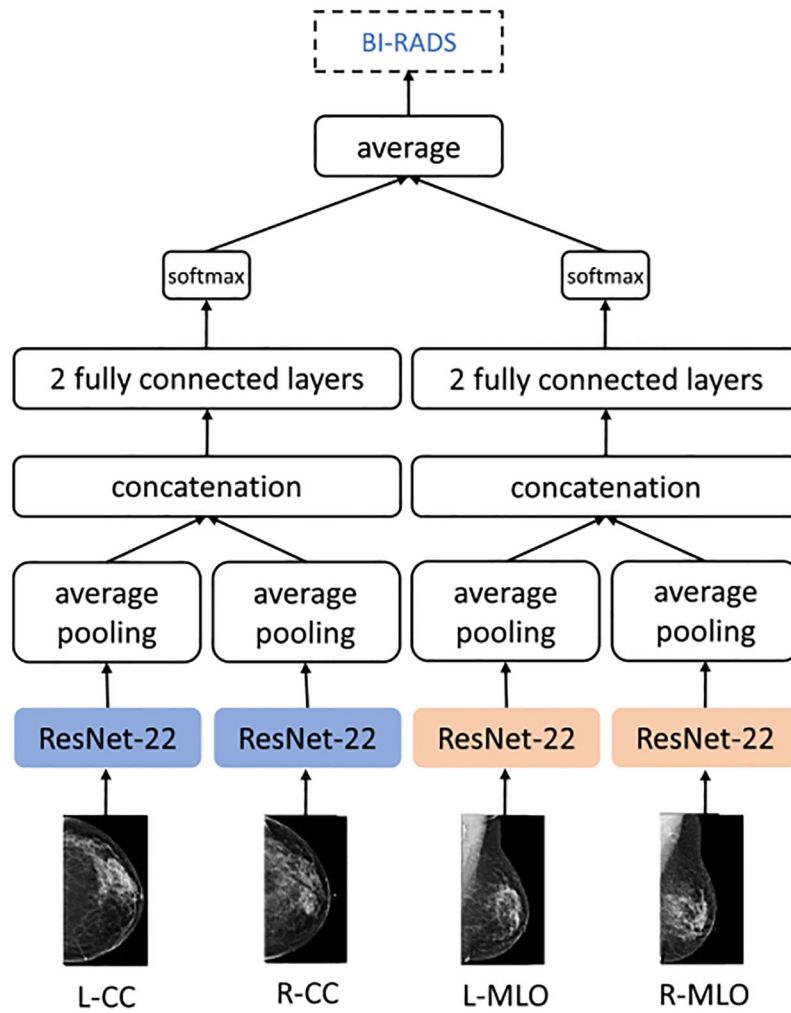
BI-RADS

average

softmax

softmax

2 fully connected layers

2 fully connected layers

concatenation

concatenation

average pooling

average pooling

average pooling

average pooling

ResNet-22

ResNet-22

ResNet-22

ResNet-22

L-CC

R-CC

L-MLO

R-MLO